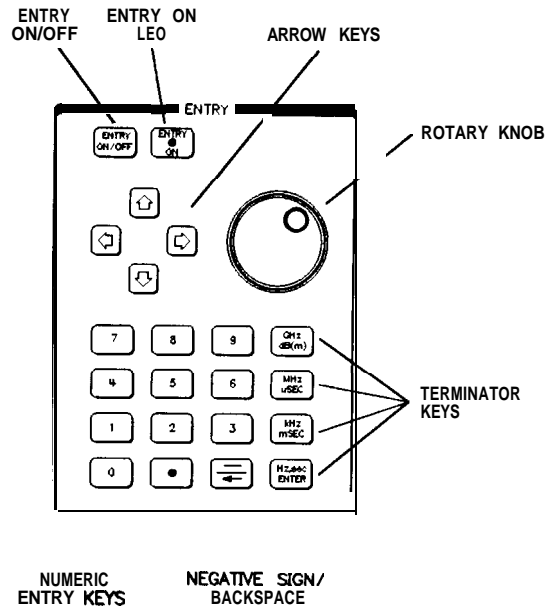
ENTRY ON/OFF

ENTRY ON LEO

ARROW KEYS

ENTRY

ENTRY ON/OFF

ENTRY ON

ROTARY KNOB

7

8

9

GHz dB(m)

4

5

6

MHz uSEC

1

2

3

kHz mSEC

0

•

Hz,sec ENTER

TERMINATOR KEYS

NUMERIC ENTRY KEYS

NEGATIVE SIGN/ BACKSPACE